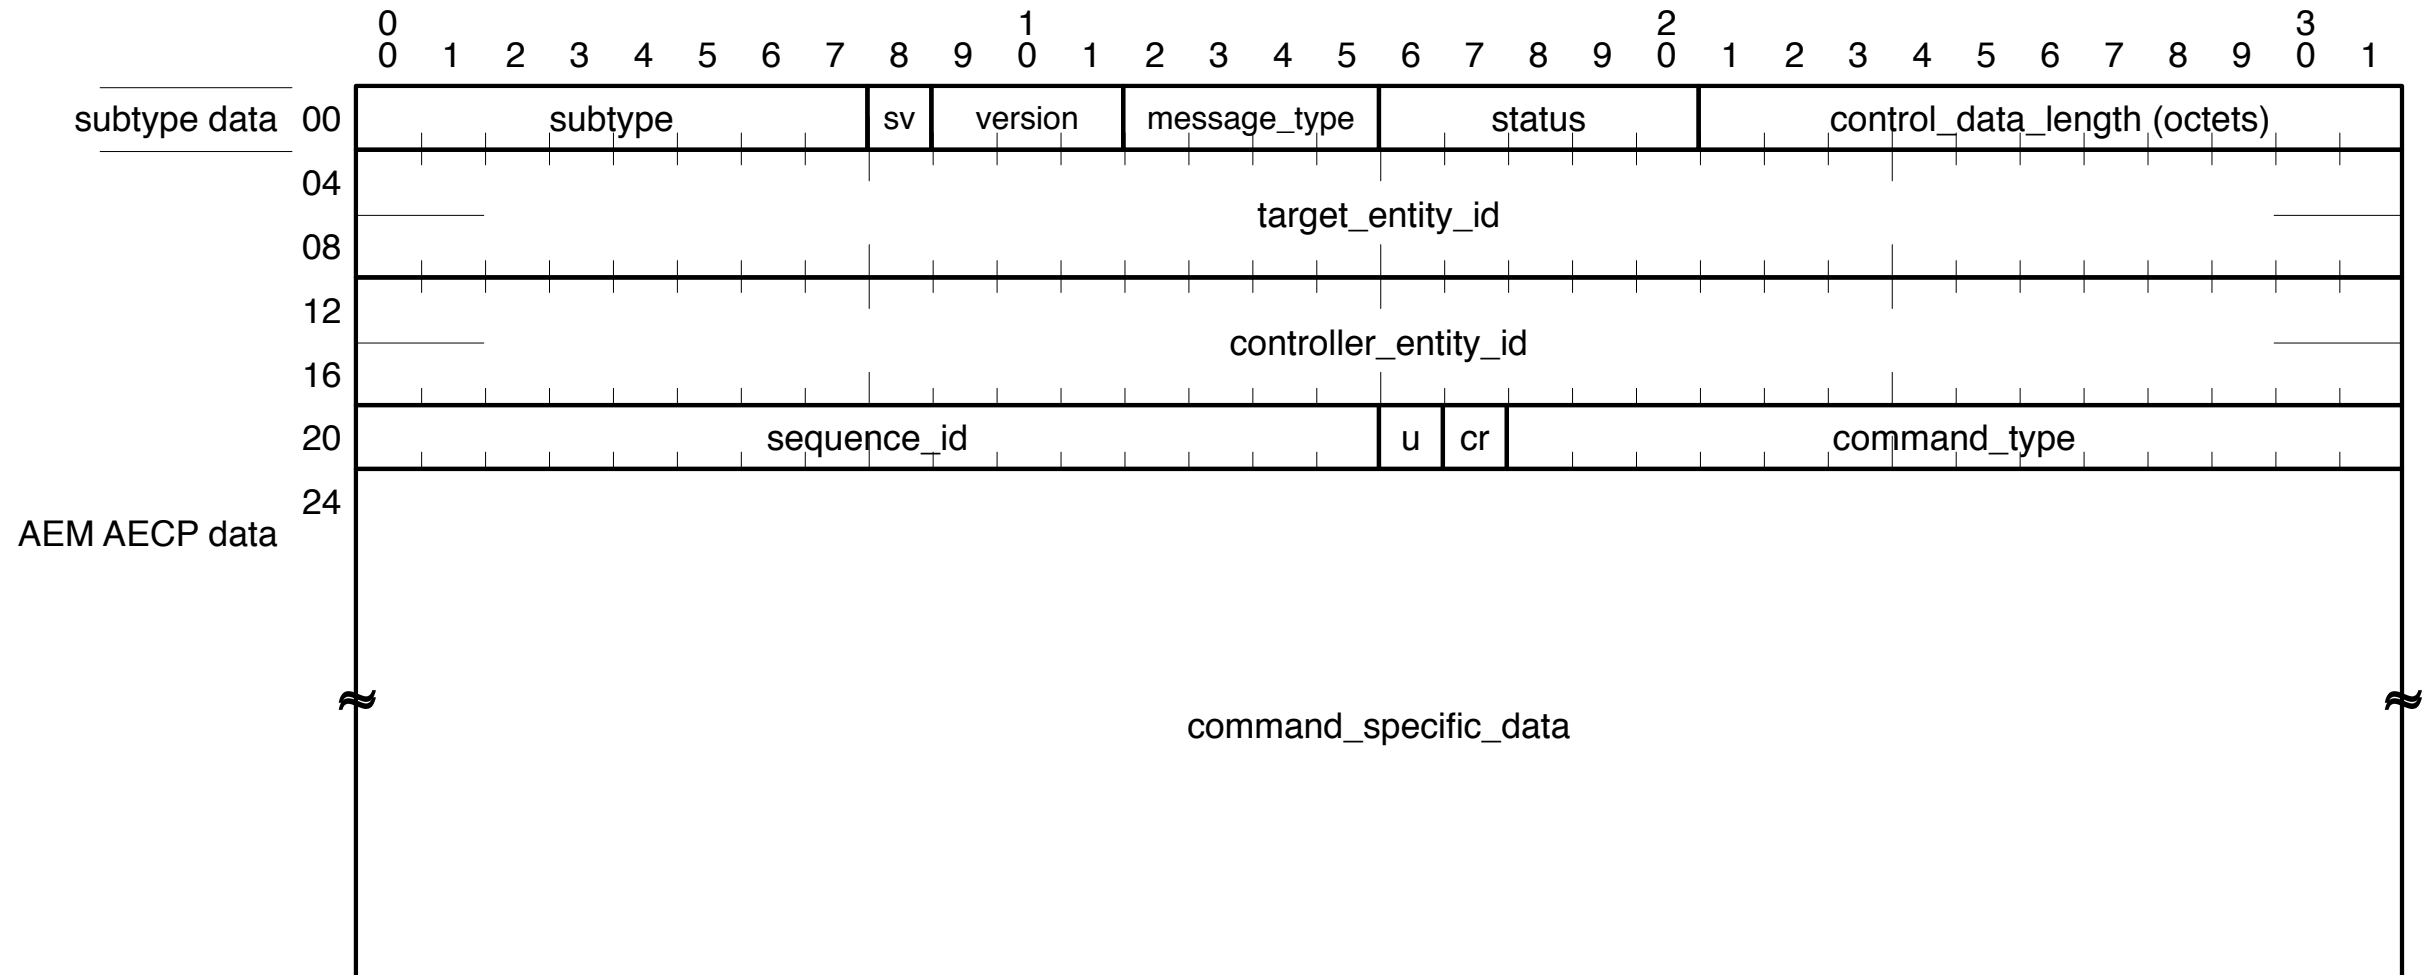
0 1 2 3
0 1 2 3 4 5 6 7 8 9 0 1 2 3 4 5 6 7 8 9 0 1 2 3 4 5 6 7 8 9 0 1

subtype data 00 subtype sv version message_type status control_data_length (octets)

04
target_entity_id
08

12
controller_entity_id
16

20 sequence_id u cr command_type

24
AEM AECP data

command_specific_data